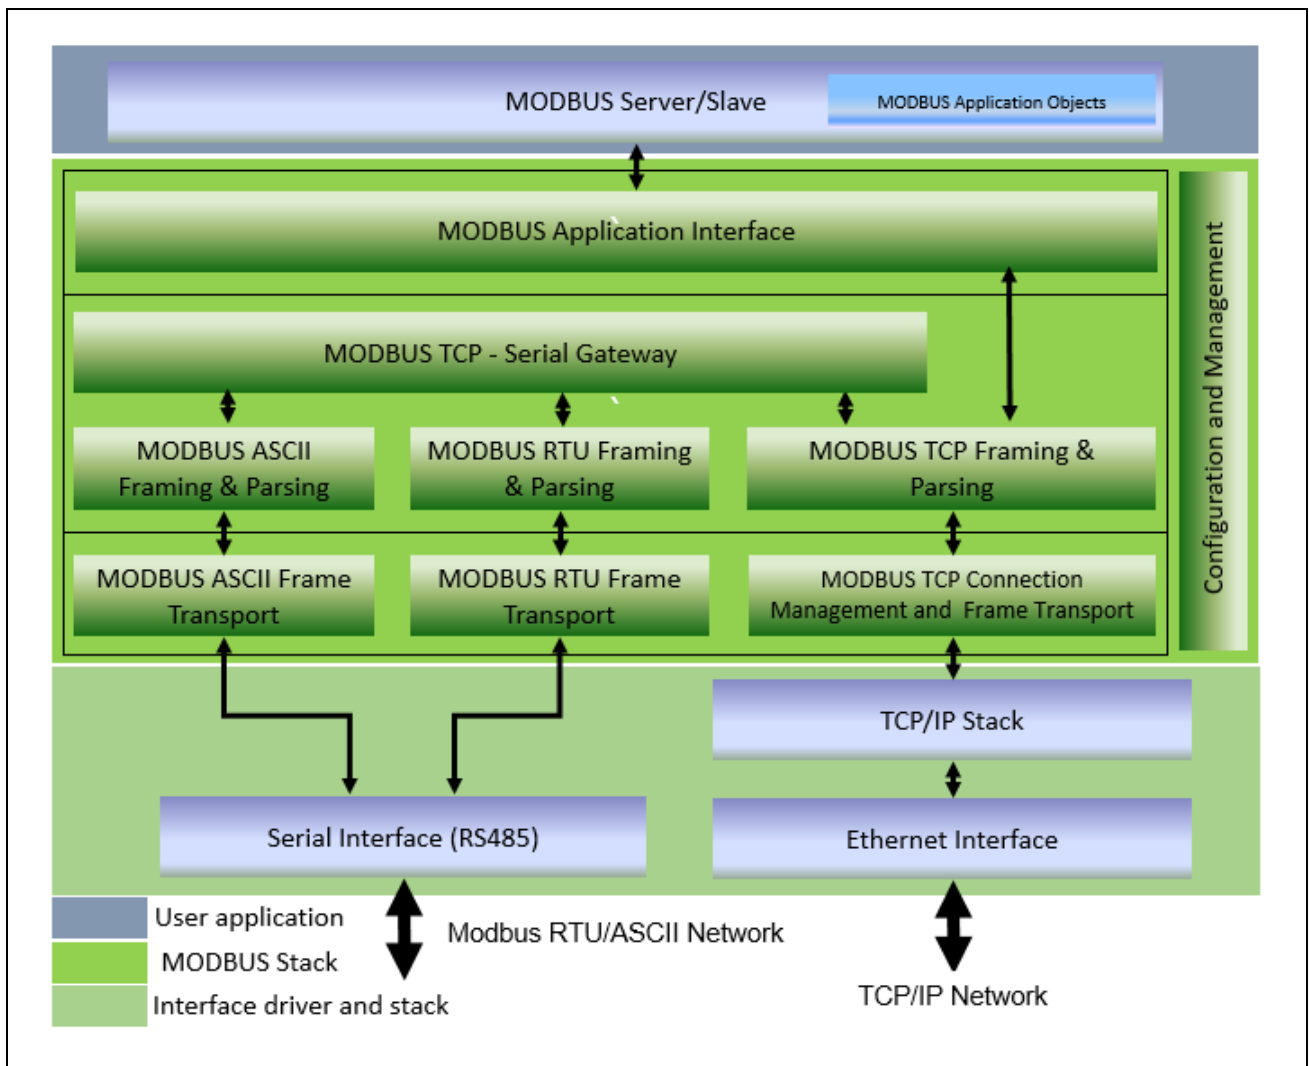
MODBUS Server/Slave

MODBUS Application Objects

MODBUS Application Interface

Configuration and Management

MODBUS TCP - Serial Gateway

MODBUS ASCII Framing & Parsing

MODBUS RTU Framing & Parsing

MODBUS TCP Framing & Parsing

MODBUS ASCII Frame Transport

MODBUS RTU Frame Transport

MODBUS TCP Connection Management and Frame Transport

TCP/IP Stack

Serial Interface (RS485)

Ethernet Interface

User application

MODBUS Stack

Interface driver and stack

Modbus RTU/ASCII Network

TCP/IP Network